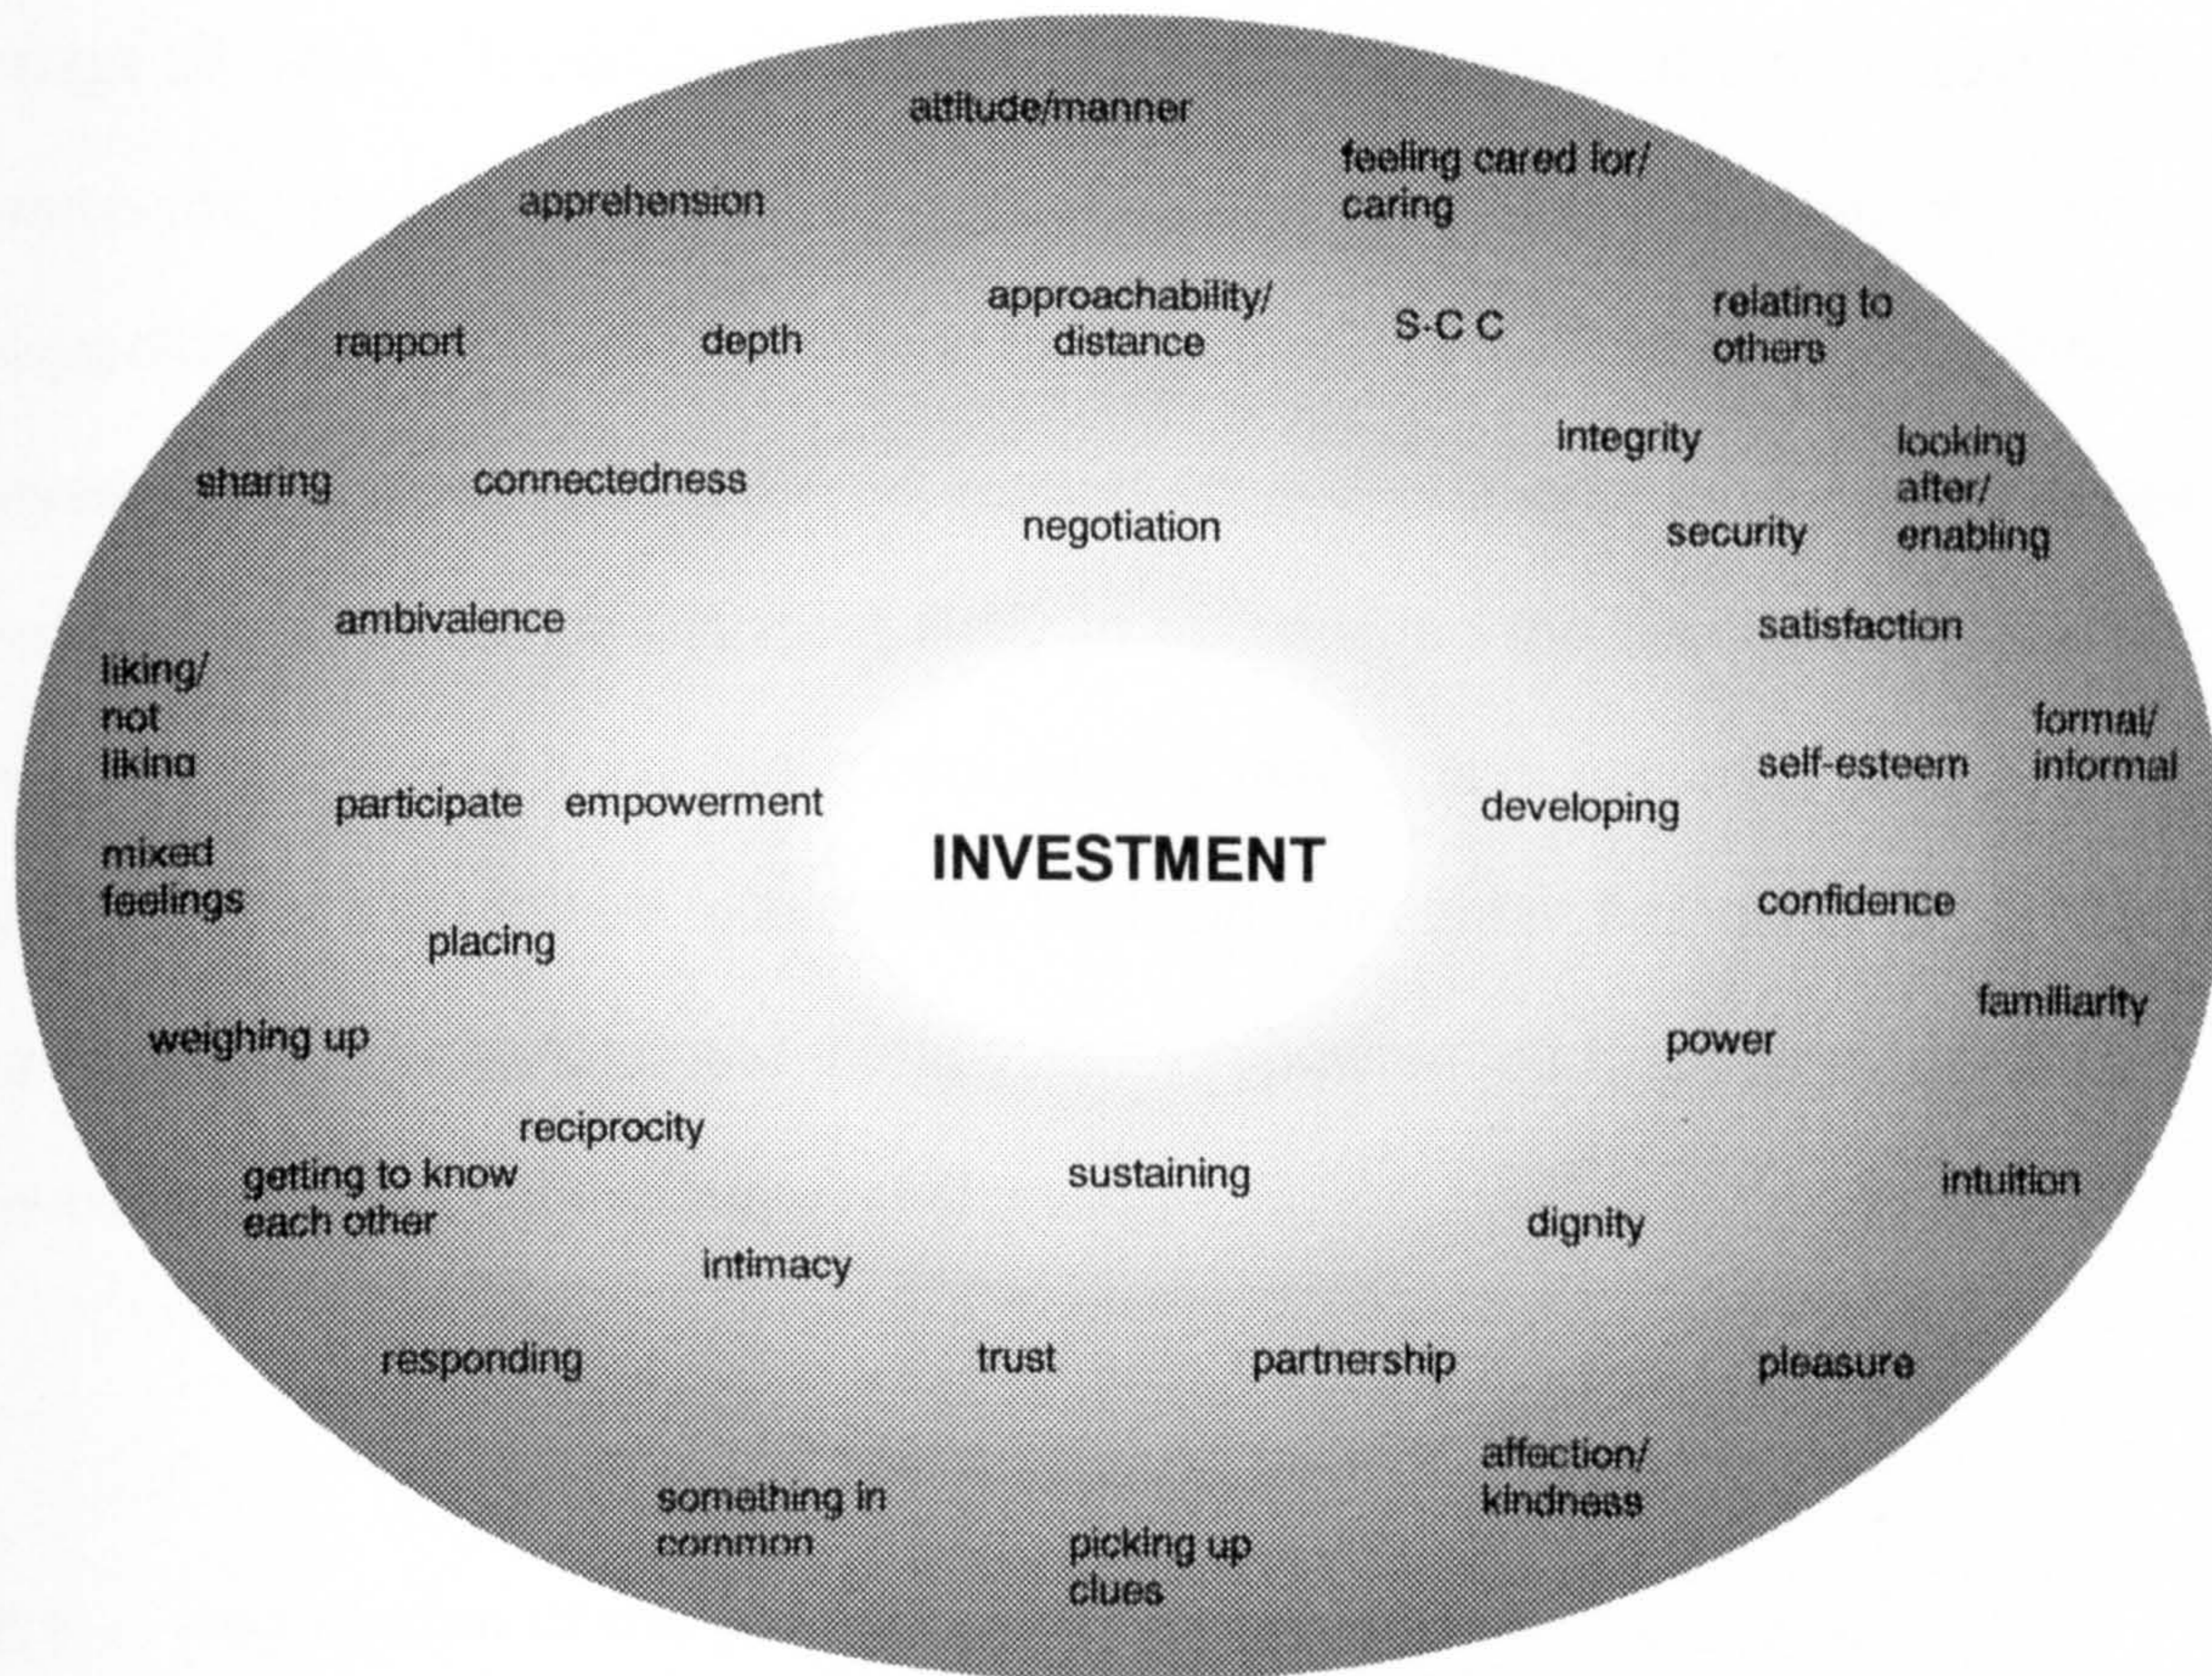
attitude/manner

feeling cared for/ caring

apprehension

approachability/ distance

S-C C

relating to others

rapport

depth

integrity

looking after/ enabling

sharing

connectedness

negotiation

security

ambivalence

satisfaction

liking/ not liking

formal/ informal

self-esteem

participate

empowerment

developing

mixed feelings

INVESTMENT

confidence

placing

familiarity

weighing up

power

reciprocity

getting to know each other

sustaining

intuition

dignity

intimacy

responding

trust

partnership

pleasure

affection/ kindness

something in common

picking up clues